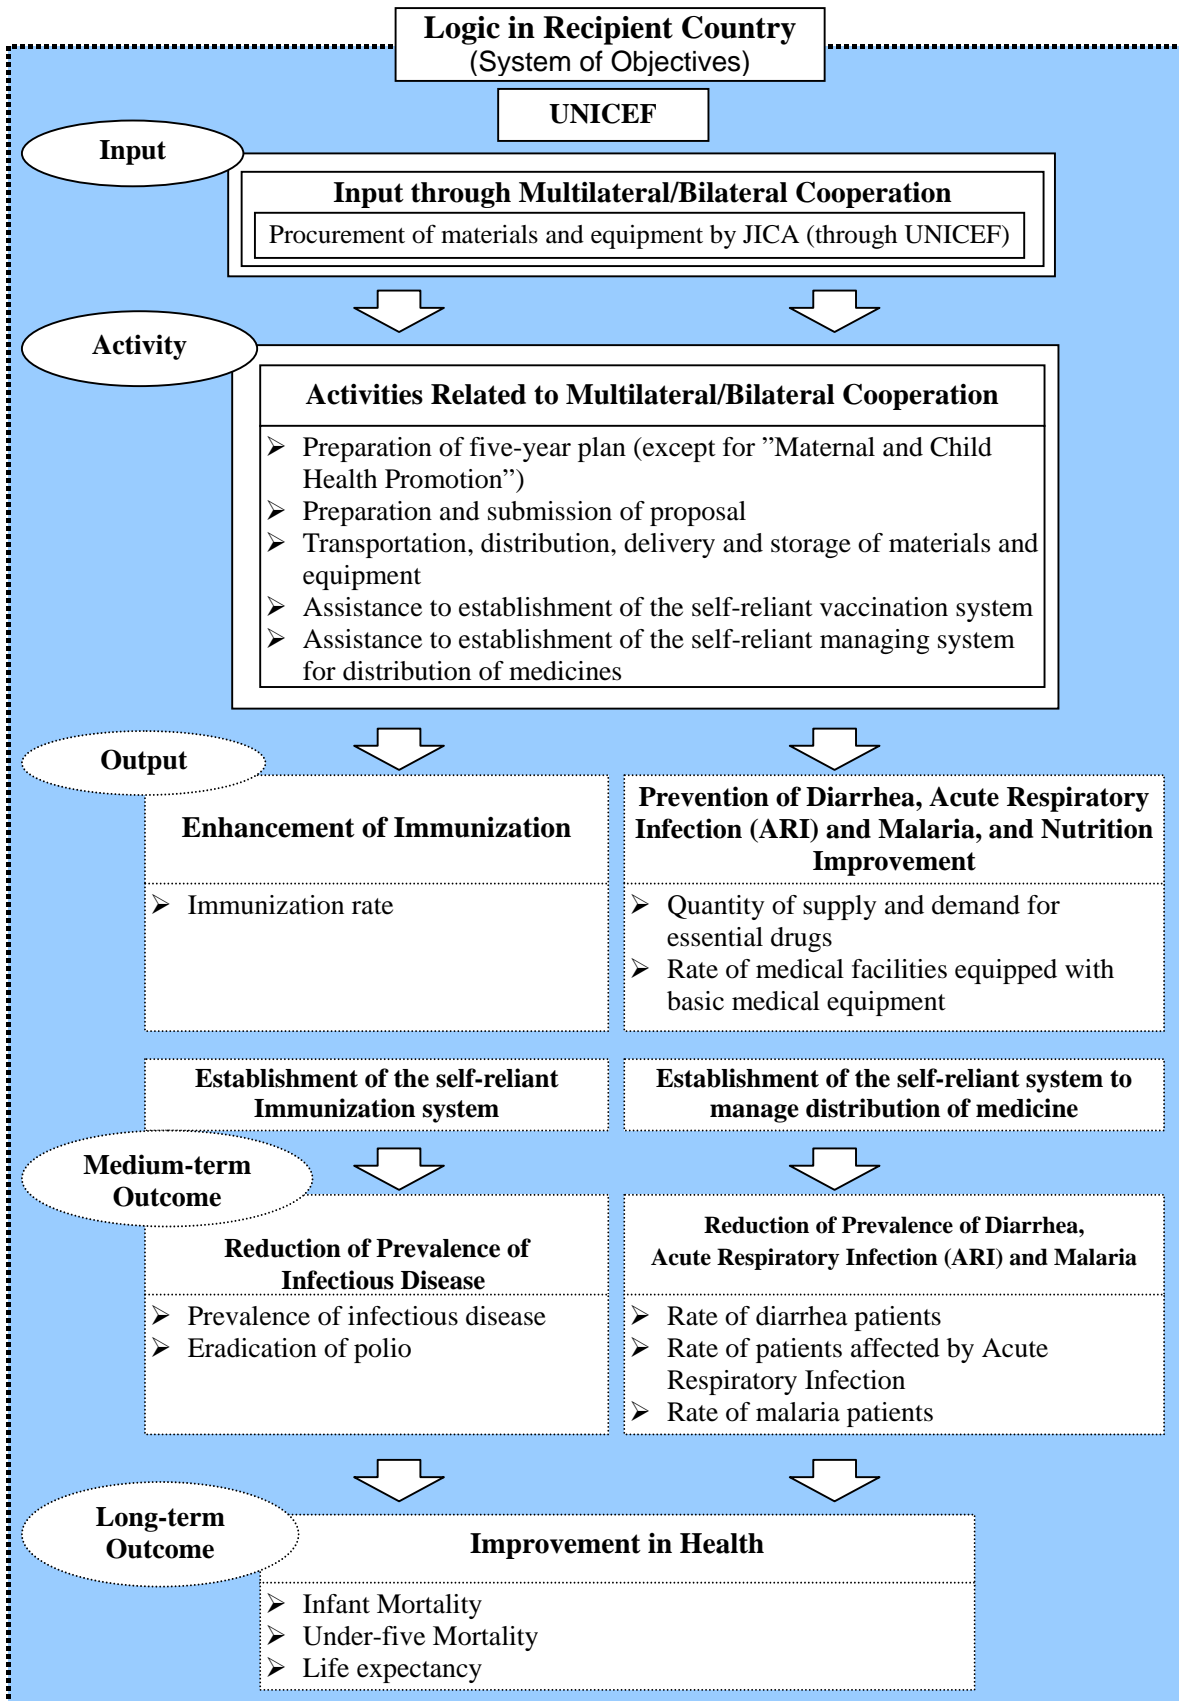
Logic in Recipient Country
(System of Objectives)

UNICEF

Input

Input through Multilateral/Bilateral Cooperation

Procurement of materials and equipment by JICA (through UNICEF)

Activity

Activities Related to Multilateral/Bilateral Cooperation

➢ Preparation of five-year plan (except for ”Maternal and Child Health Promotion”)
➢ Preparation and submission of proposal
➢ Transportation, distribution, delivery and storage of materials and equipment
➢ Assistance to establishment of the self-reliant vaccination system
➢ Assistance to establishment of the self-reliant managing system for distribution of medicines

Output

Enhancement of Immunization

➢ Immunization rate

Prevention of Diarrhea, Acute Respiratory Infection (ARI) and Malaria, and Nutrition Improvement

➢ Quantity of supply and demand for essential drugs
➢ Rate of medical facilities equipped with basic medical equipment

Establishment of the self-reliant Immunization system

Establishment of the self-reliant system to manage distribution of medicine

Medium-term Outcome

Reduction of Prevalence of Infectious Disease

➢ Prevalence of infectious disease
➢ Eradication of polio

Reduction of Prevalence of Diarrhea, Acute Respiratory Infection (ARI) and Malaria

➢ Rate of diarrhea patients
➢ Rate of patients affected by Acute Respiratory Infection
➢ Rate of malaria patients

Long-term Outcome

Improvement in Health

➢ Infant Mortality
➢ Under-five Mortality
➢ Life expectancy